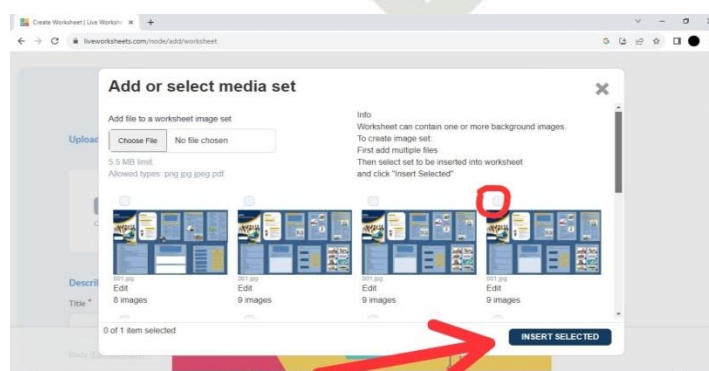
Create Worksheet | Live Worksheets ×
+
liveworksheets.com/node/add/worksheet

Add or select media set
×

Add file to a worksheet image set
Choose File
No file chosen
5.5 MB limit.
Allowed types: png gif jpg jpeg pdf.

Info
Worksheet can contain one or more background images.
To create image set:
First add multiple files
Then select set to be inserted into worksheet
and click "Insert Selected"

Upload

001.jpg
Edit
8 images

001.jpg
Edit
9 images

001.jpg
Edit
9 images

001.jpg
Edit
9 images

Descri
Title *

0 of 1 item selected
INSERT SELECTED

Body (Edit summary)